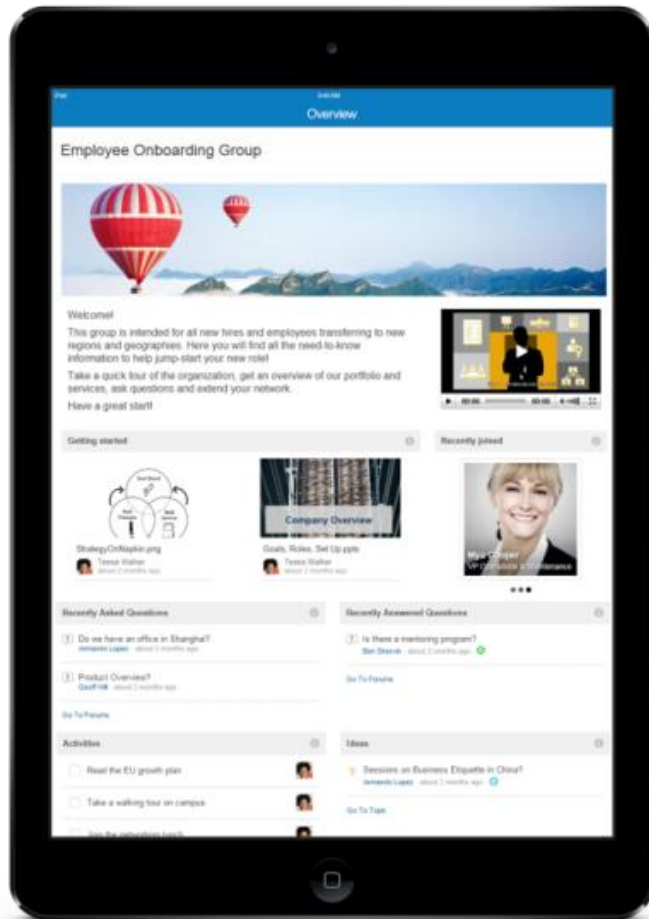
iPad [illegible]

Overview

Employee Onboarding Group

Welcome!

This group is intended for all new hires and employees transferring to new regions and geographies. Here you will find all the need-to-know information to help jump-start your new role!

Take a quick tour of the organization, get an overview of our portfolio and services, ask questions and extend your network.

Have a great start!

00:00 00:00

Getting started

Recently joined

StrategyOnNapkin.png
Tessa Walker
about 2 months ago

Company Overview

Goals, Roles, Set Up.pptx
Tessa Walker
about 2 months ago

Mya Cooper
VP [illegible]

Recently Asked Questions

Do we have an office in Shanghai?
Armando Lopez about 2 months ago

Product Overview?
Geoff Hill about 2 months ago

Go To Forums

Recently Answered Questions

Is there a mentoring program?
Ben Shevch about 2 months ago

Go To Forums

Activities

Read the EU growth plan

Take a walking tour on campus

Join the networking lunch

Ideas

Sessions on Business Etiquette in China?
Armando Lopez about 2 months ago

Go To Topic